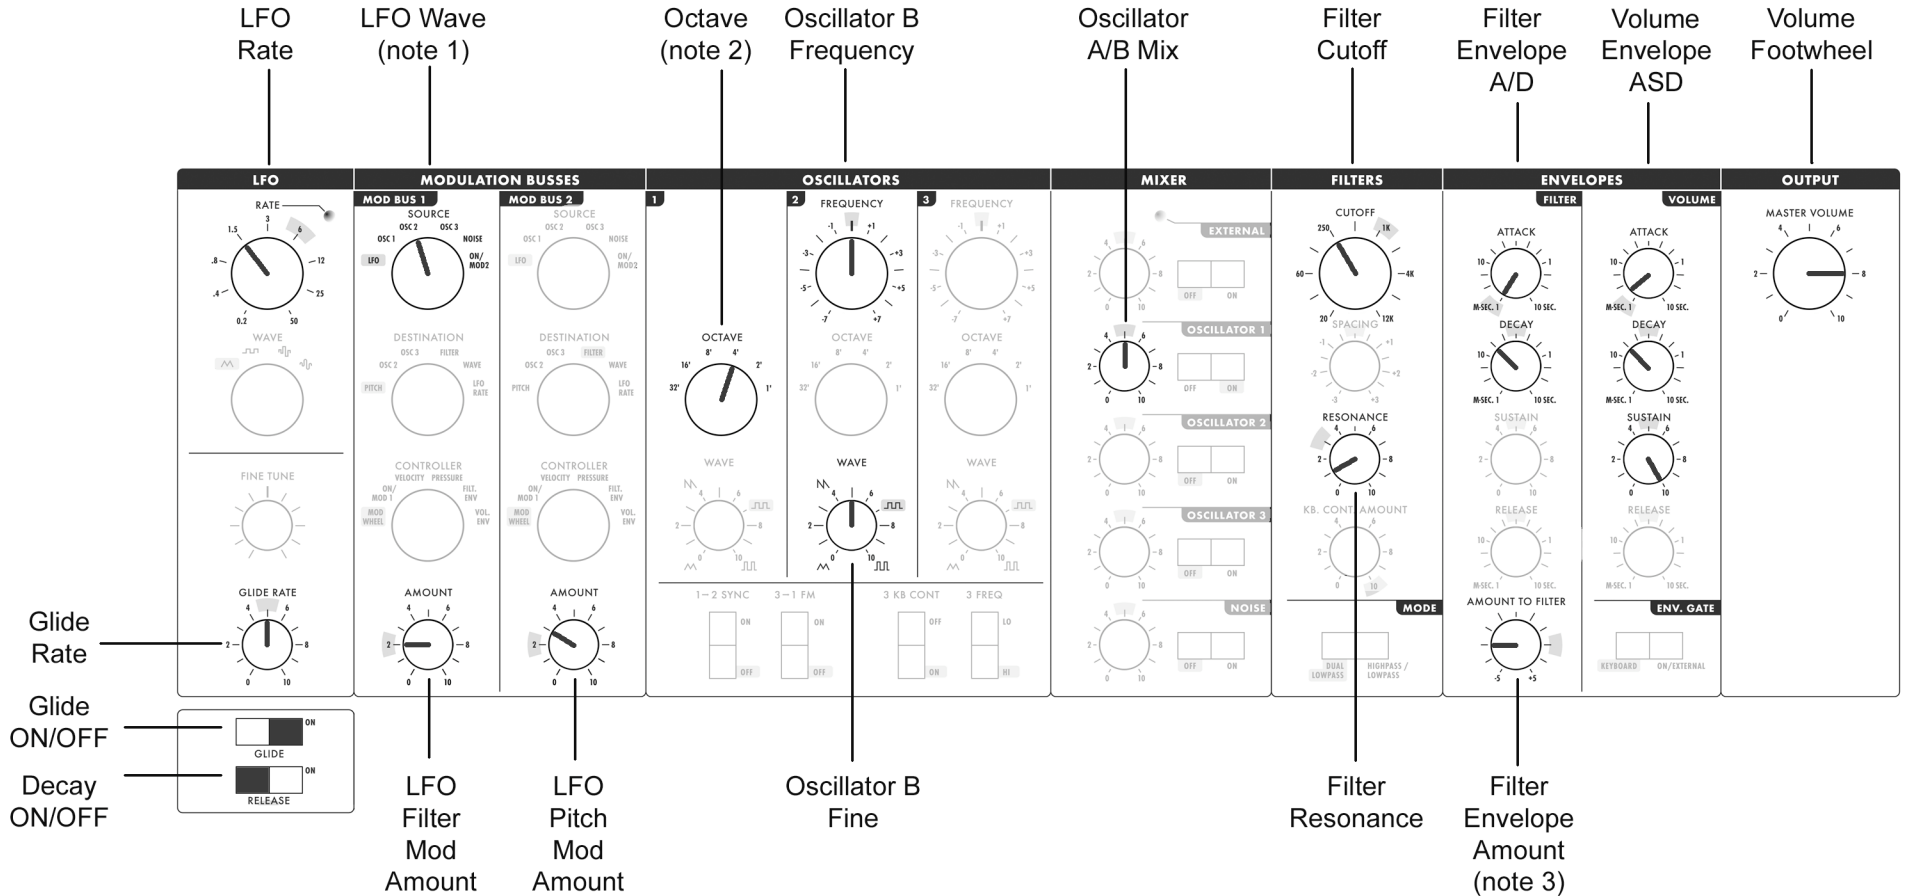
LFO Rate

LFO Wave (note 1)

Octave (note 2)

Oscillator B Frequency

Oscillator A/B Mix

Filter Cutoff

Filter Envelope A/D

Volume Envelope ASD

Volume Footwheel

LFO

RATE

1.5 3 6 .8 12 .4 25 0.2 50

WAVE

FINE TUNE

GLIDE RATE

4 6 2 8 0 10

MODULATION BUSSES

MOD BUS 1

SOURCE

OSC 2 OSC 3 OSC 1 NOISE LFO ON/ MOD2

DESTINATION

OSC 3 FILTER OSC 2 WAVE PITCH LFO RATE

CONTROLLER

VELOCITY PRESSURE ON/ MOD 1 FILT. ENV MOD WHEEL VOL. ENV

AMOUNT

4 6 2 8 0 10

MOD BUS 2

SOURCE

OSC 2 OSC 3 OSC 1 NOISE LFO ON/ MOD2

DESTINATION

OSC 3 FILTER OSC 2 WAVE PITCH LFO RATE

CONTROLLER

VELOCITY PRESSURE ON/ MOD 1 FILT. ENV MOD WHEEL VOL. ENV

AMOUNT

4 6 2 8 0 10

OSCILLATORS

1

OCTAVE

8' 4' 16' 2' 32' 1'

WAVE

4 6 2 8 0 10

2

FREQUENCY

-1 +1 -3 +3 -5 +5 -7 +7

OCTAVE

8' 4' 16' 2' 32' 1'

WAVE

4 6 2 8 0 10

3

FREQUENCY

-1 +1 -3 +3 -5 +5 -7 +7

OCTAVE

8' 4' 16' 2' 32' 1'

WAVE

4 6 2 8 0 10

1–2 SYNC ON OFF

3–1 FM ON OFF

3 KB CONT OFF ON

3 FREQ LO HI

MIXER

EXTERNAL

OFF ON

OSCILLATOR 1

OFF ON

OSCILLATOR 2

OFF ON

OSCILLATOR 3

OFF ON

NOISE

OFF ON

4 6 2 8 0 10

FILTERS

CUTOFF

250 1K 60 4K 20 12K

SPACING

-1 +1 -2 +2 -3 +3

RESONANCE

4 6 2 8 0 10

KB. CONT AMOUNT

4 6 2 8 0 10

MODE

DUAL LOWPASS HIGHPASS / LOWPASS

ENVELOPES

FILTER

ATTACK

10 1 M-SEC. 1 10 SEC.

DECAY

10 1 M-SEC. 1 10 SEC.

SUSTAIN

4 6 2 8 0 10

RELEASE

10 1 M-SEC. 1 10 SEC.

AMOUNT TO FILTER

-5 +5

VOLUME

ATTACK

10 1 M-SEC. 1 10 SEC.

DECAY

10 1 M-SEC. 1 10 SEC.

SUSTAIN

4 6 2 8 0 10

RELEASE

10 1 M-SEC. 1 10 SEC.

ENV. GATE

KEYBOARD ON/EXTERNAL

OUTPUT

MASTER VOLUME

4 6 2 8 0 10

Glide Rate

Glide ON/OFF

ON GLIDE

Decay ON/OFF

ON RELEASE

LFO Filter Mod Amount

LFO Pitch Mod Amount

Oscillator B Fine

Filter Resonance

Filter Envelope Amount (note 3)